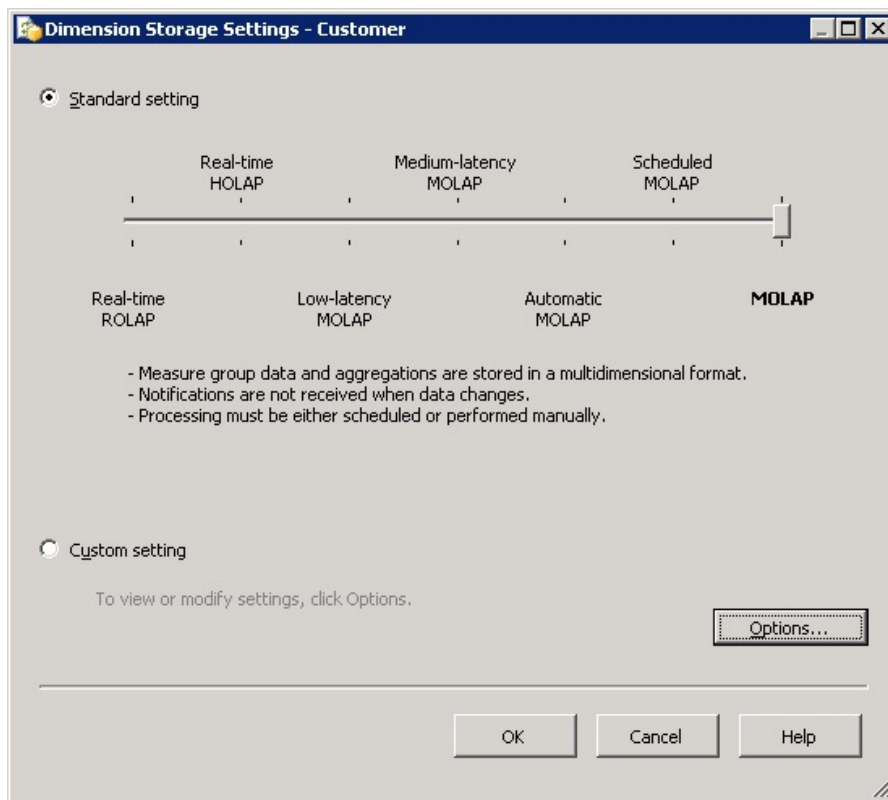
Dimension Storage Settings - Customer

Standard setting

Real-time HOLAP

Medium-latency MOLAP

Scheduled MOLAP

Real-time ROLAP

Low-latency MOLAP

Automatic MOLAP

MOLAP

- Measure group data and aggregations are stored in a multidimensional format.
- Notifications are not received when data changes.
- Processing must be either scheduled or performed manually.

Custom setting

To view or modify settings, click Options.

Options...

OK

Cancel

Help